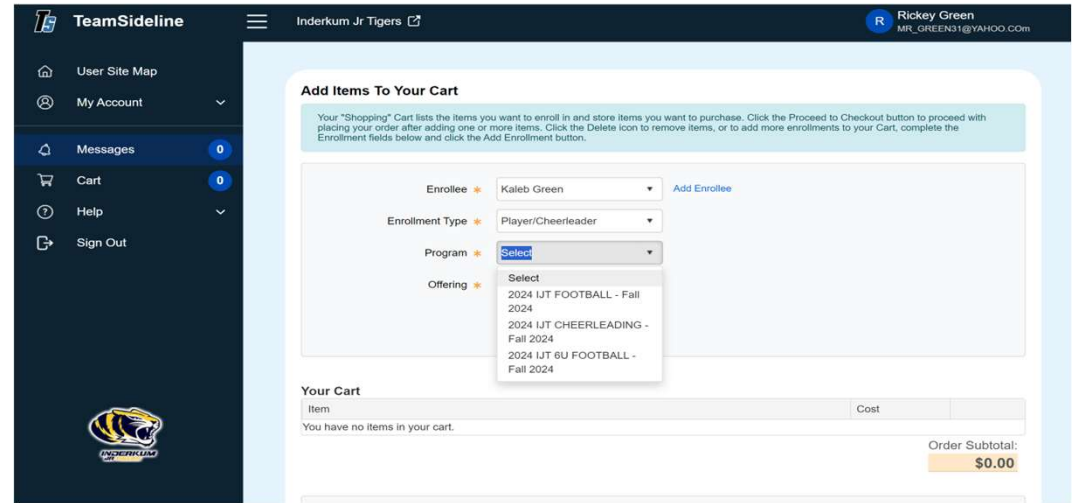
TeamSideline

Inderkum Jr Tigers

R Rickey Green
MR_GREEN31@YAHOO.COm

User Site Map
My Account
Messages 0
Cart 0
Help
Sign Out

INDERKUM

Add Items To Your Cart

Your "Shopping" Cart lists the items you want to enroll in and store items you want to purchase. Click the Proceed to Checkout button to proceed with placing your order after adding one or more items. Click the Delete icon to remove items, or to add more enrollments to your Cart, complete the Enrollment fields below and click the Add Enrollment button.

Enrollee * Kaleb Green Add Enrollee

Enrollment Type * Player/Cheerleader

Program * Select

Offering *

Select
2024 IJT FOOTBALL - Fall 2024
2024 IJT CHEERLEADING - Fall 2024
2024 IJT 6U FOOTBALL - Fall 2024

Your Cart

| Item | Cost |
|---|---|
| You have no items in your cart. | |

Order Subtotal:
$0.00